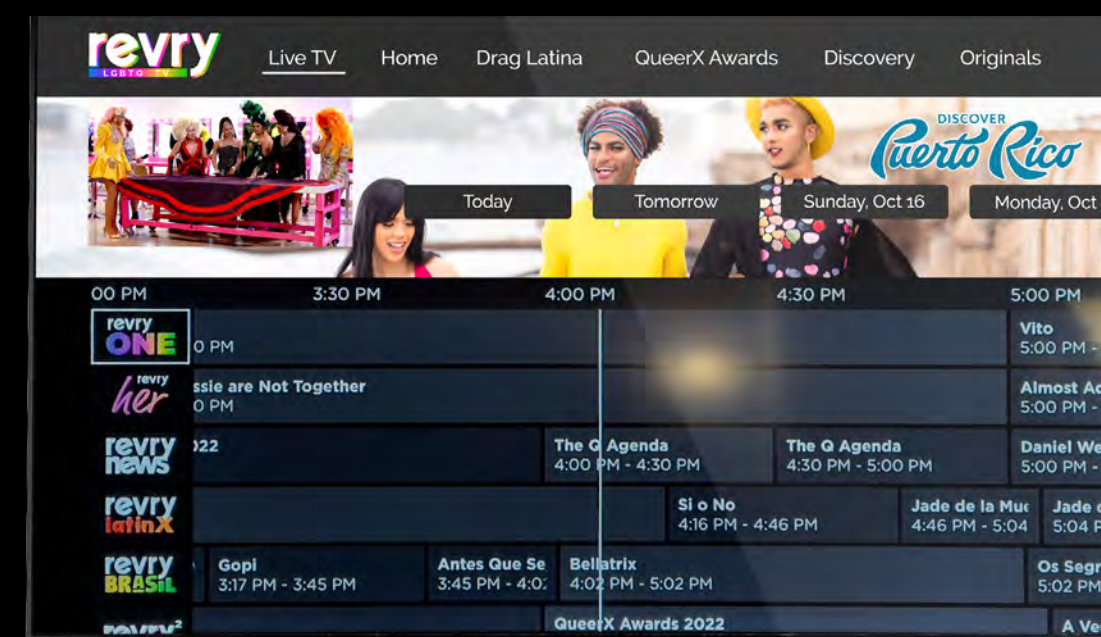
revry LGBTQ TV

Live TV Home Drag Latina QueerX Awards Discovery Originals

DISCOVER Puerto Rico

Today Tomorrow Sunday, Oct 16 Monday, Oct

00 PM 3:30 PM 4:00 PM 4:30 PM 5:00 PM

revry ONE
0 PM
Vito
5:00 PM -

revry her
ssie are Not Together
0 PM
Almost Ac
5:00 PM -

revry news
)22
The Q Agenda
4:00 PM - 4:30 PM
The Q Agenda
4:30 PM - 5:00 PM
Daniel We
5:00 PM -

revry latinx
Si o No
4:16 PM - 4:46 PM
Jade de la Mu
4:46 PM - 5:04
Jade
5:04 P

revry BRASIL
Gopi
3:17 PM - 3:45 PM
Antes Que Se
3:45 PM - 4:0
Bellatrix
4:02 PM - 5:02 PM
Os Segr
5:02 PM

revry²
QueerX Awards 2022
A Ve